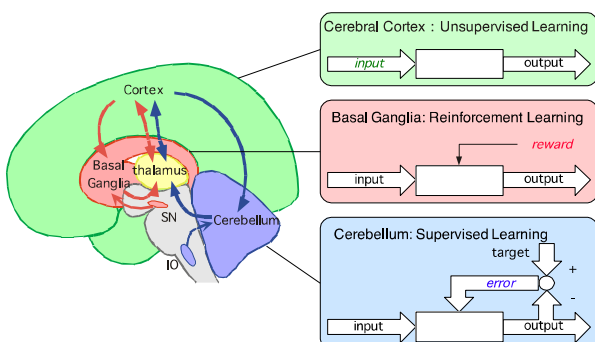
Cortex
Basal Ganglia
thalamus
SN
Cerebellum
IO

Cerebral Cortex : Unsupervised Learning
input
output

Basal Ganglia: Reinforcement Learning
reward
input
output

Cerebellum: Supervised Learning
target
+
error
-
input
output